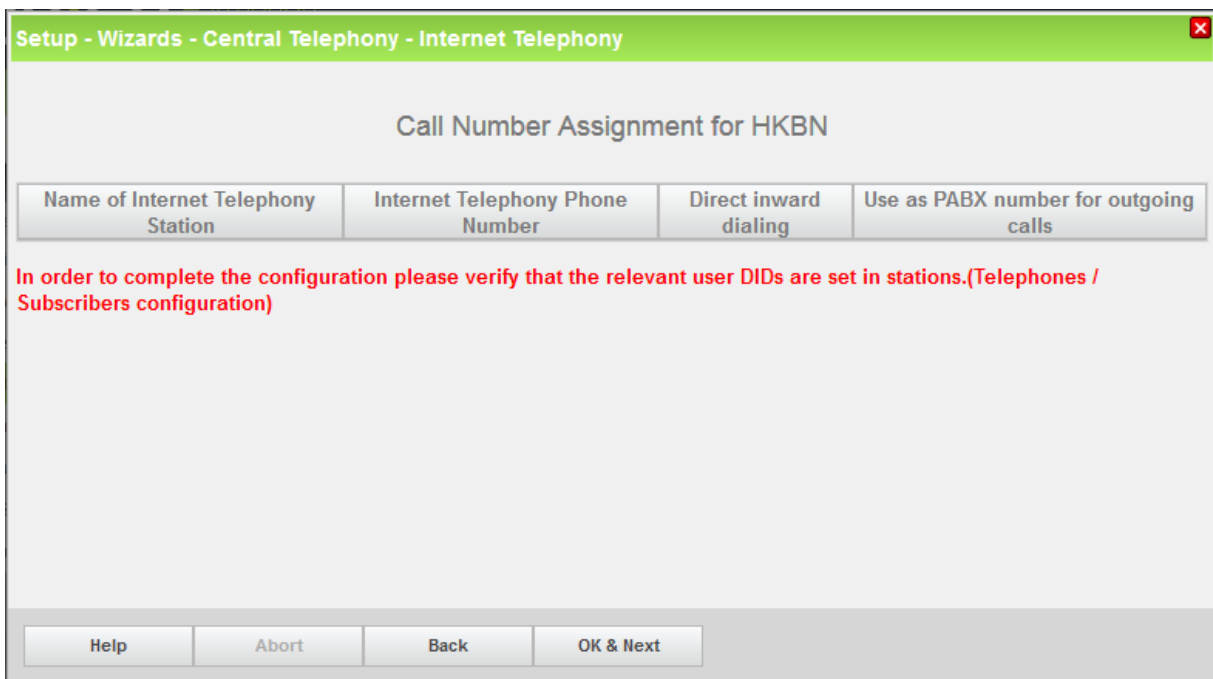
Setup - Wizards - Central Telephony - Internet Telephony

Call Number Assignment for HKBN

| Name of Internet Telephony Station | Internet Telephony Phone Number | Direct inward dialing | Use as PABX number for outgoing calls |
|---|---|---|---|

In order to complete the configuration please verify that the relevant user DIDs are set in stations.(Telephones / Subscribers configuration)

Help Abort Back OK & Next